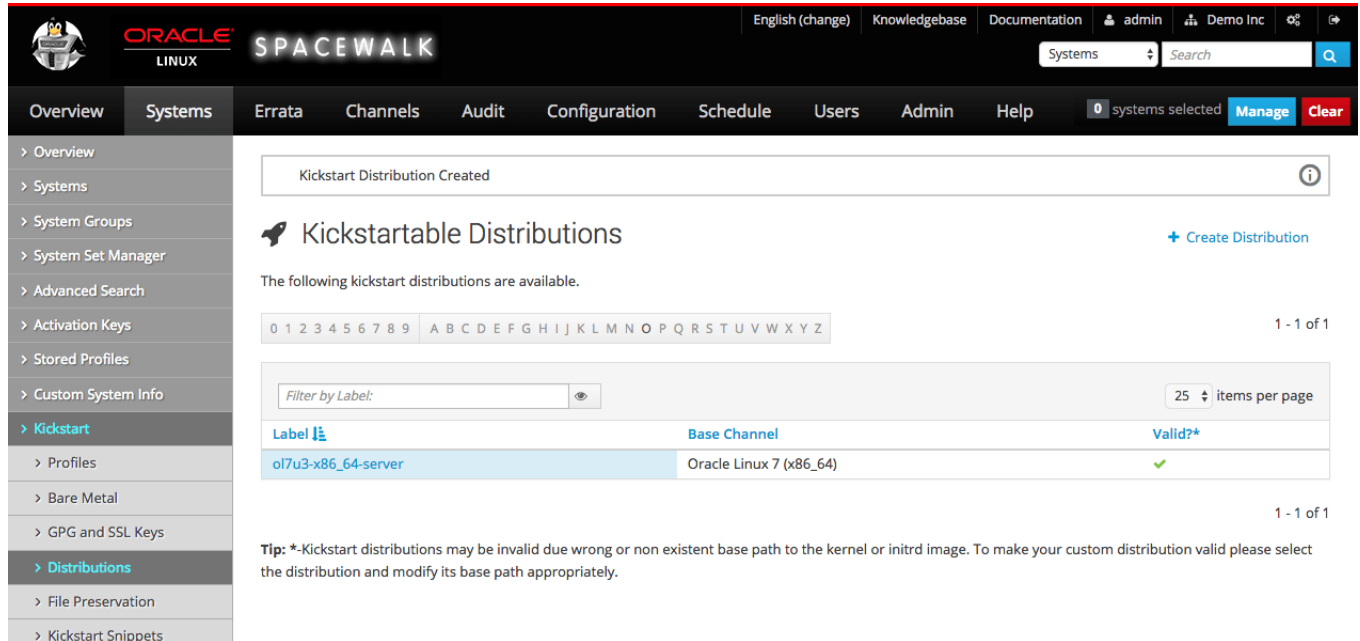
ORACLE LINUX

SPACEWALK

English (change) Knowledgebase Documentation admin Demo Inc

Systems Search

Overview Systems Errata Channels Audit Configuration Schedule Users Admin Help 0 systems selected Manage Clear

> Overview
> Systems
> System Groups
> System Set Manager
> Advanced Search
> Activation Keys
> Stored Profiles
> Custom System Info
> Kickstart
> Profiles
> Bare Metal
> GPG and SSL Keys
> Distributions
> File Preservation
> Kickstart Snippets

Kickstart Distribution Created

Kickstartable Distributions

+ Create Distribution

The following kickstart distributions are available.

0 1 2 3 4 5 6 7 8 9 A B C D E F G H I J K L M N O P Q R S T U V W X Y Z

1 - 1 of 1

Filter by Label:

25 items per page

| Label | Base Channel | Valid?* |
|---|---|---|
| ol7u3-x86_64-server | Oracle Linux 7 (x86_64) | ✔ |

1 - 1 of 1

Tip: *-Kickstart distributions may be invalid due wrong or non existent base path to the kernel or initrd image. To make your custom distribution valid please select the distribution and modify its base path appropriately.